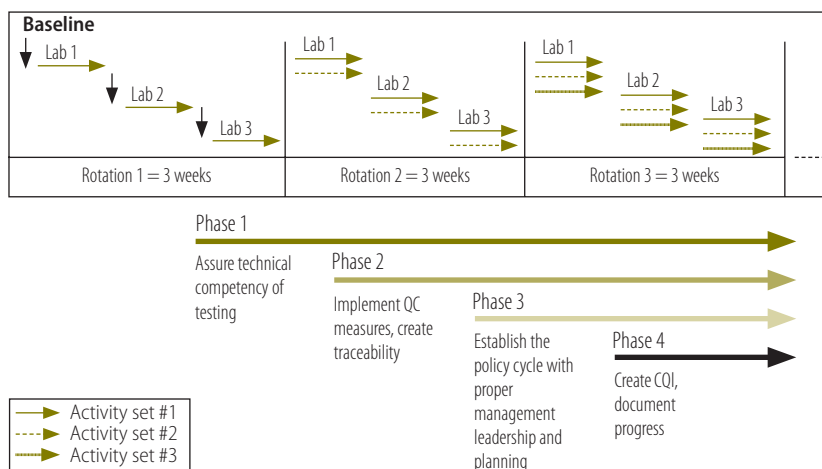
Baseline

Lab 1
Lab 2
Lab 3

Lab 1
Lab 2
Lab 3

Lab 1
Lab 2
Lab 3

Rotation 1 = 3 weeks
Rotation 2 = 3 weeks
Rotation 3 = 3 weeks

Phase 1
Assure technical competency of testing

Phase 2
Implement QC measures, create traceability

Phase 3
Establish the policy cycle with proper management leadership and planning

Phase 4
Create CQI, document progress

Activity set #1
Activity set #2
Activity set #3